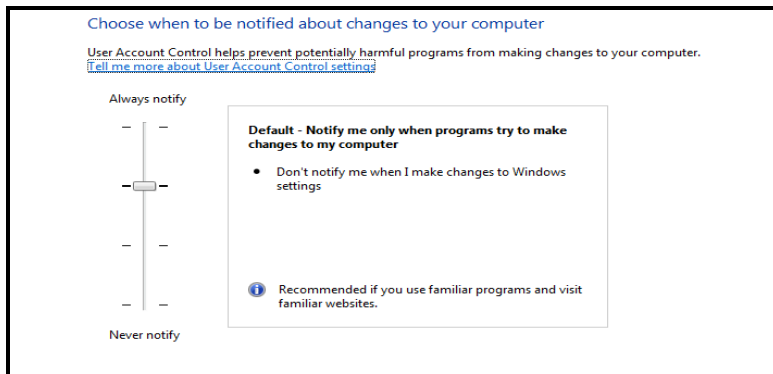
Choose when to be notified about changes to your computer

User Account Control helps prevent potentially harmful programs from making changes to your computer.
Tell me more about User Account Control settings

Always notify

Default - Notify me only when programs try to make changes to my computer

• Don't notify me when I make changes to Windows settings

Recommended if you use familiar programs and visit familiar websites.

Never notify